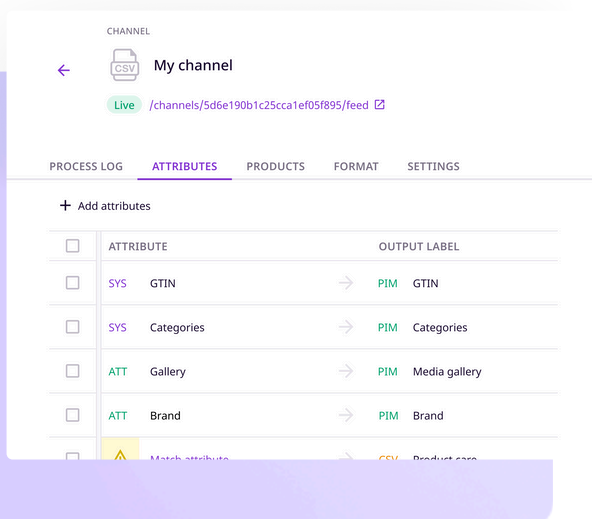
CHANNEL

CSV

My channel

Live /channels/5d6e190b1c25cca1ef05f895/feed

PROCESS LOG ATTRIBUTES PRODUCTS FORMAT SETTINGS

+ Add attributes

| | ATTRIBUTE | | OUTPUT LABEL |
|---|---|---|---|
| | SYS GTIN | → | PIM GTIN |
| | SYS Categories | → | PIM Categories |
| | ATT Gallery | → | PIM Media gallery |
| | ATT Brand | → | PIM Brand |
| | Match attribute | → | CSV Product care |